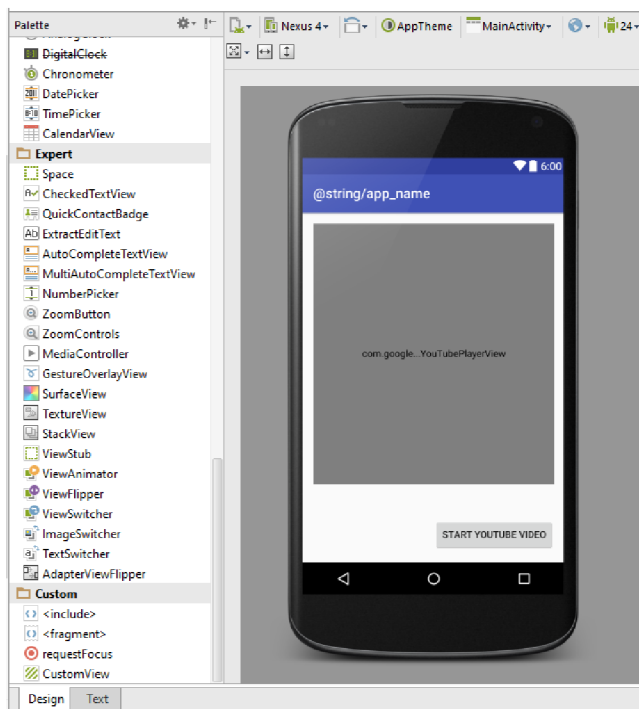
Palette

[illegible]
DigitalClock
Chronometer
DatePicker
TimePicker
CalendarView
Expert
Space
CheckedTextView
QuickContactBadge
ExtractEditText
AutoCompleteTextView
MultiAutoCompleteTextView
NumberPicker
ZoomButton
ZoomControls
MediaController
GestureOverlayView
SurfaceView
TextureView
StackView
ViewStub
ViewAnimator
ViewFlipper
ViewSwitcher
ImageSwitcher
TextSwitcher
AdapterViewFlipper
Custom
<include>
<fragment>
requestFocus
CustomView

Nexus 4 AppTheme MainActivity 24

6:00
@string/app_name
com.google...YouTubePlayerView
START YOUTUBE VIDEO

Design Text